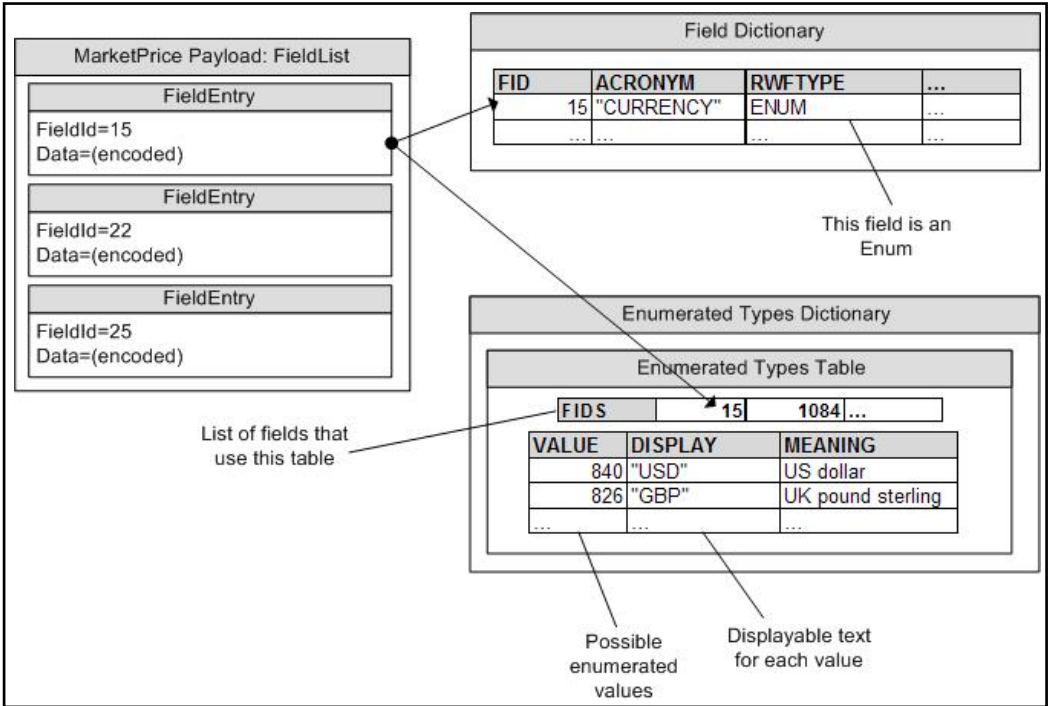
MarketPrice Payload: FieldList

FieldEntry

FieldId=15
Data=(encoded)

FieldEntry

FieldId=22
Data=(encoded)

FieldEntry

FieldId=25
Data=(encoded)

Field Dictionary

| FID | ACRONYM | RWFTYPE | ... |
|---|---|---|---|
| 15 | "CURRENCY" | ENUM | ... |
| ... | ... | ... | ... |

This field is an Enum

Enumerated Types Dictionary

Enumerated Types Table

| FIDS | 15 | 1084 ... |
|---|---|---|

List of fields that use this table

| VALUE | DISPLAY | MEANING |
|---|---|---|
| 840 | "USD" | US dollar |
| 826 | "GBP" | UK pound sterling |
| ... | ... | ... |

Possible enumerated values

Displayable text for each value